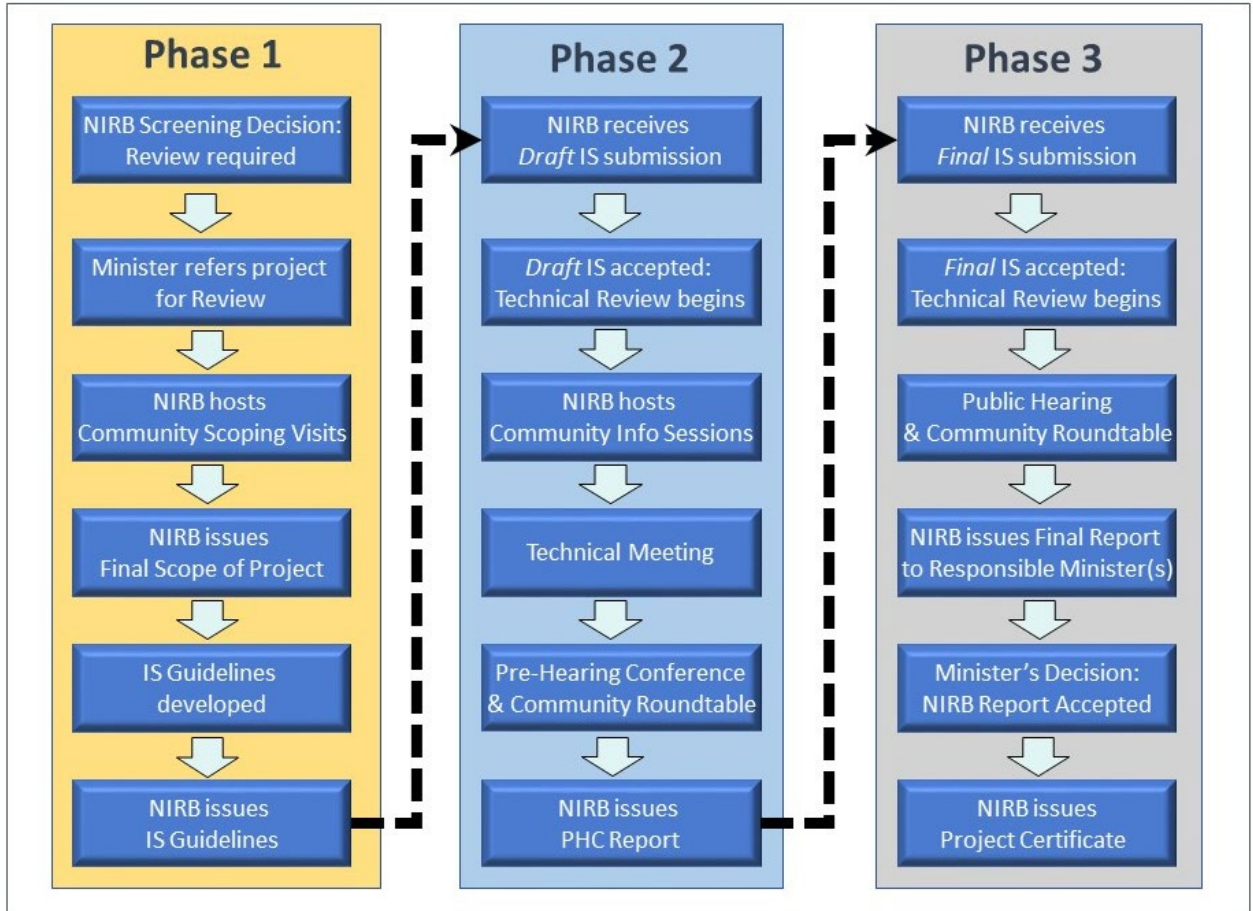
Phase 1

NIRB Screening Decision: Review required

Minister refers project for Review

NIRB hosts Community Scoping Visits

NIRB issues Final Scope of Project

IS Guidelines developed

NIRB issues IS Guidelines

Phase 2

NIRB receives *Draft* IS submission

*Draft* IS accepted: Technical Review begins

NIRB hosts Community Info Sessions

Technical Meeting

Pre-Hearing Conference & Community Roundtable

NIRB issues PHC Report

Phase 3

NIRB receives *Final* IS submission

*Final* IS accepted: Technical Review begins

Public Hearing & Community Roundtable

NIRB issues Final Report to Responsible Minister(s)

Minister's Decision: NIRB Report Accepted

NIRB issues Project Certificate